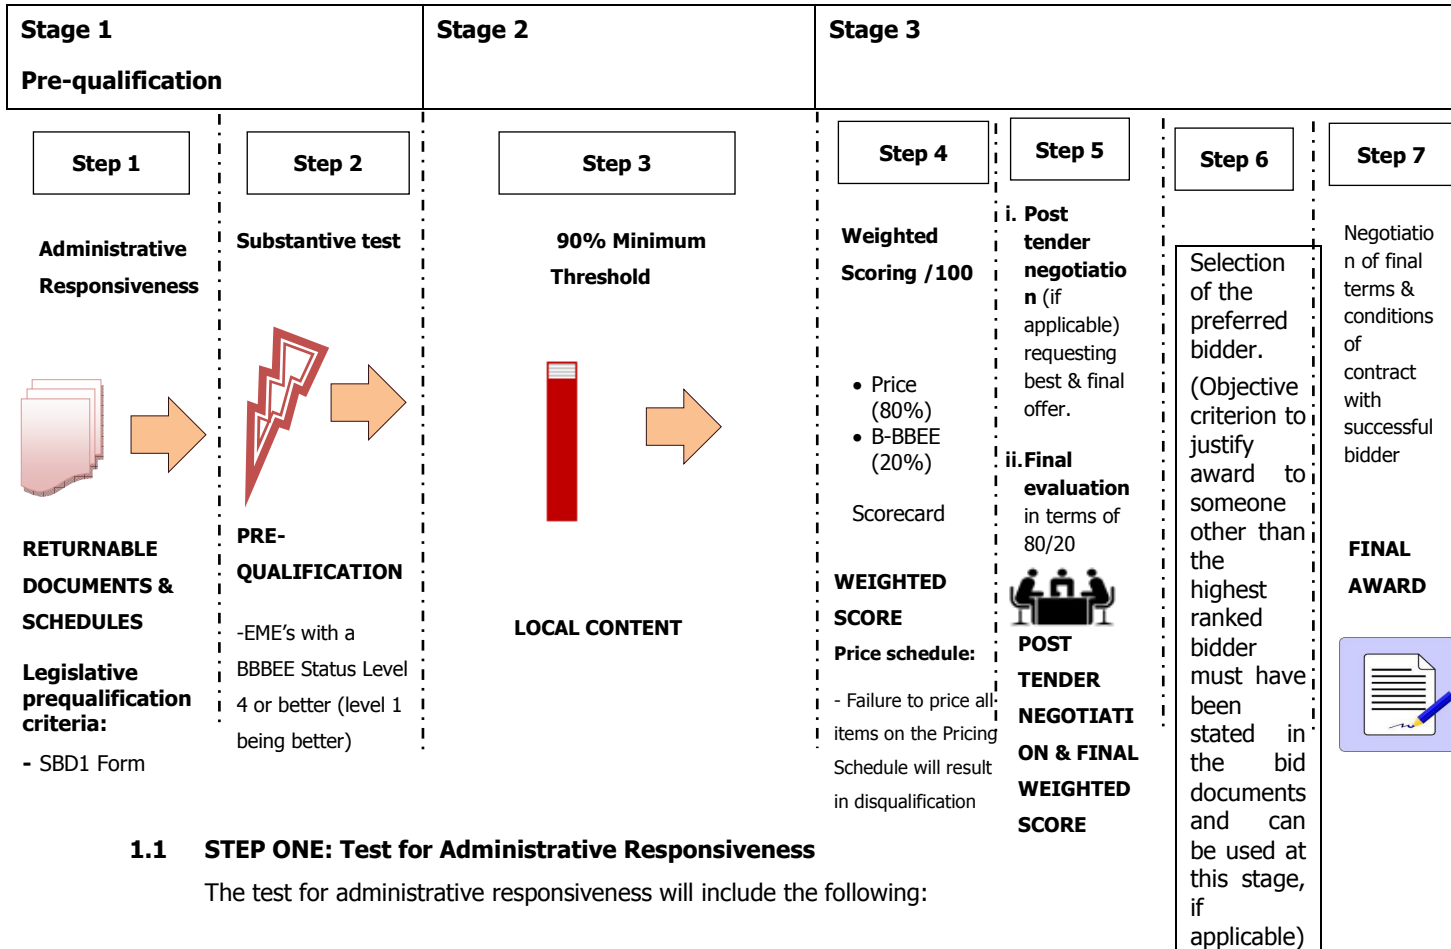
| Stage 1 Pre-qualification | Stage 2 | Stage 3 |
|---|---|---|

Step 1

Administrative Responsiveness

RETURNABLE DOCUMENTS & SCHEDULES

Legislative prequalification criteria:

- SBD1 Form

Step 2

Substantive test

PRE-QUALIFICATION

-EME's with a BBBEE Status Level 4 or better (level 1 being better)

Step 3

90% Minimum Threshold

LOCAL CONTENT

Step 4

Weighted Scoring /100

• Price (80%)
• B-BBEE (20%)

Scorecard

WEIGHTED SCORE

Price schedule:

- Failure to price all items on the Pricing Schedule will result in disqualification

Step 5

i. Post tender negotiation (if applicable) requesting best & final offer.

ii. Final evaluation in terms of 80/20

POST TENDER NEGOTIATION & FINAL WEIGHTED SCORE

Step 6

Selection of the preferred bidder.

(Objective criterion to justify award to someone other than the highest ranked bidder must have been stated in the bid documents and can be used at this stage, if applicable)

Step 7

Negotiation of final terms & conditions of contract with successful bidder

FINAL AWARD

1.1 STEP ONE: Test for Administrative Responsiveness

The test for administrative responsiveness will include the following: